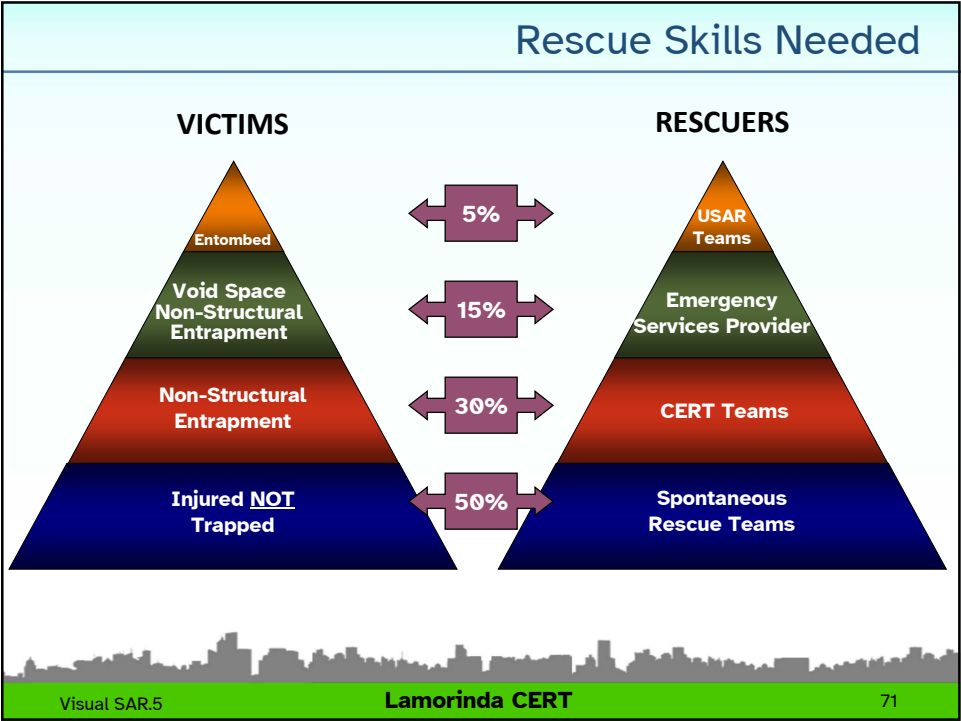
Rescue Skills Needed

VICTIMS

Entombed

Void Space Non-Structural Entrapment

Non-Structural Entrapment

Injured NOT Trapped

5%

15%

30%

50%

RESCUERS

USAR Teams

Emergency Services Provider

CERT Teams

Spontaneous Rescue Teams

Visual SAR.5

Lamorinda CERT

71